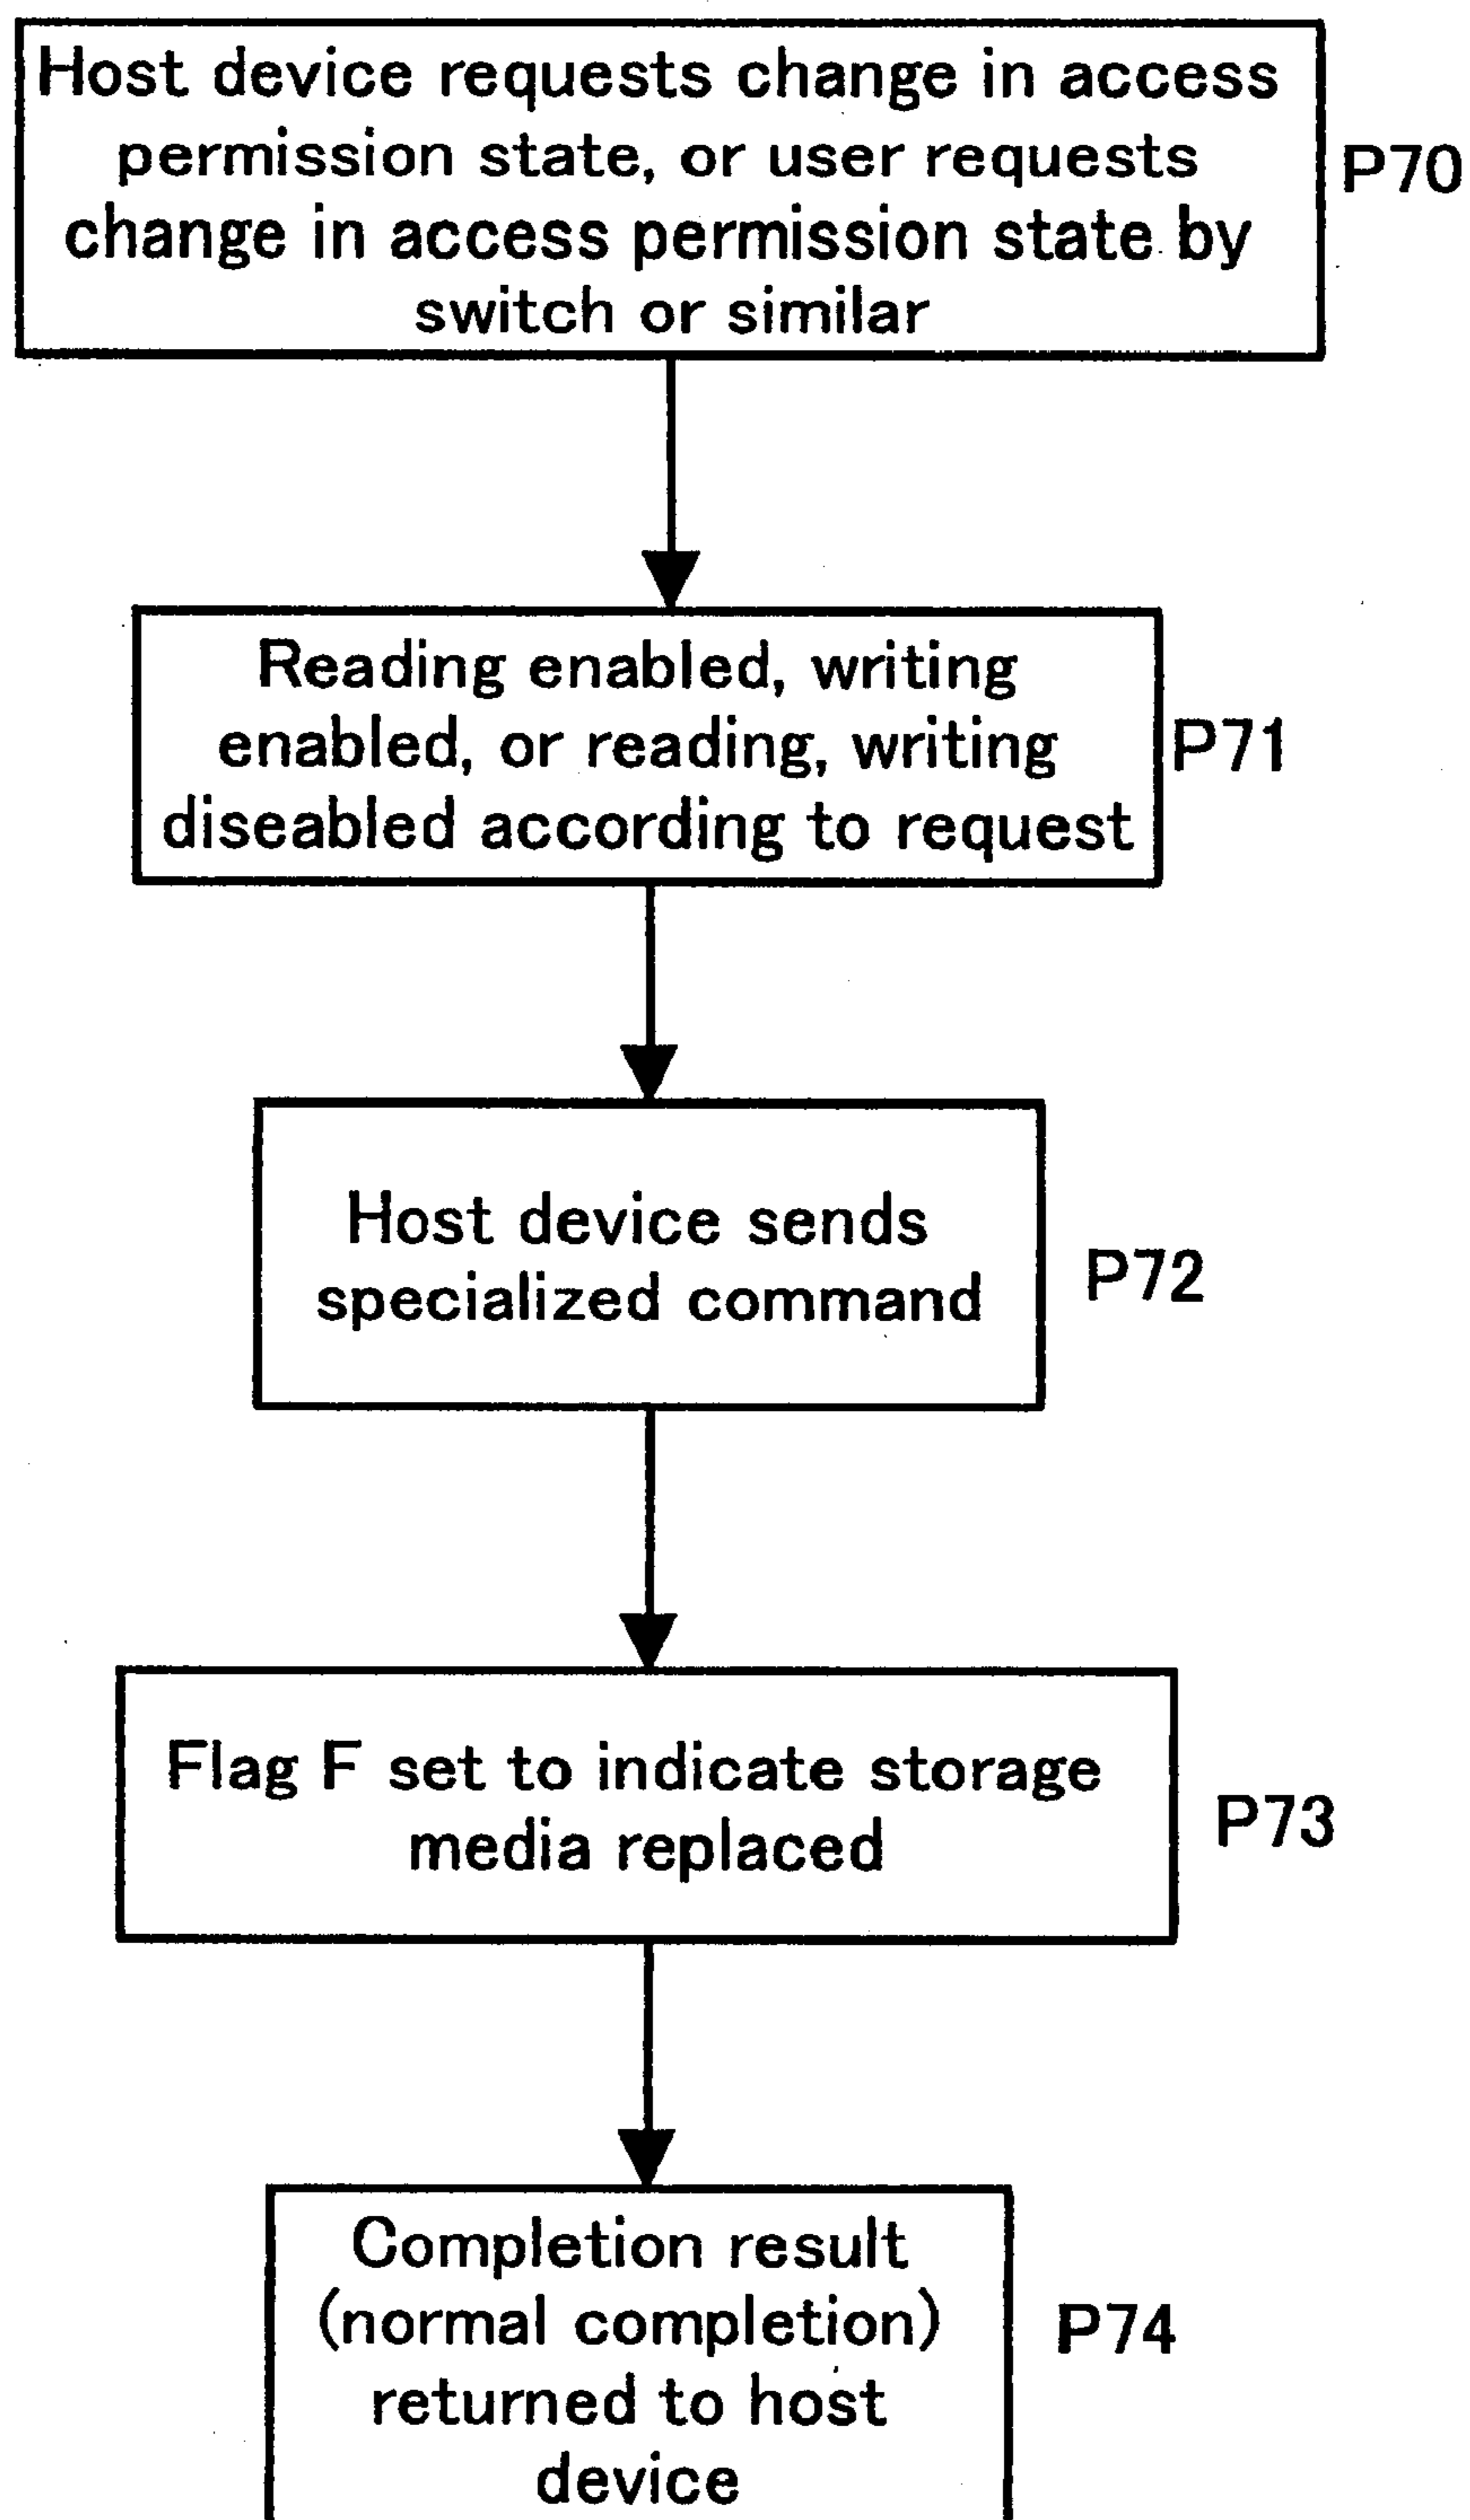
Host device requests change in access permission state, or user requests change in access permission state by switch or similar

P70

Reading enabled, writing enabled, or reading, writing diseabled according to request

P71

Host device sends specialized command

P72

Flag F set to indicate storage media replaced

P73

Completion result (normal completion) returned to host device

P74